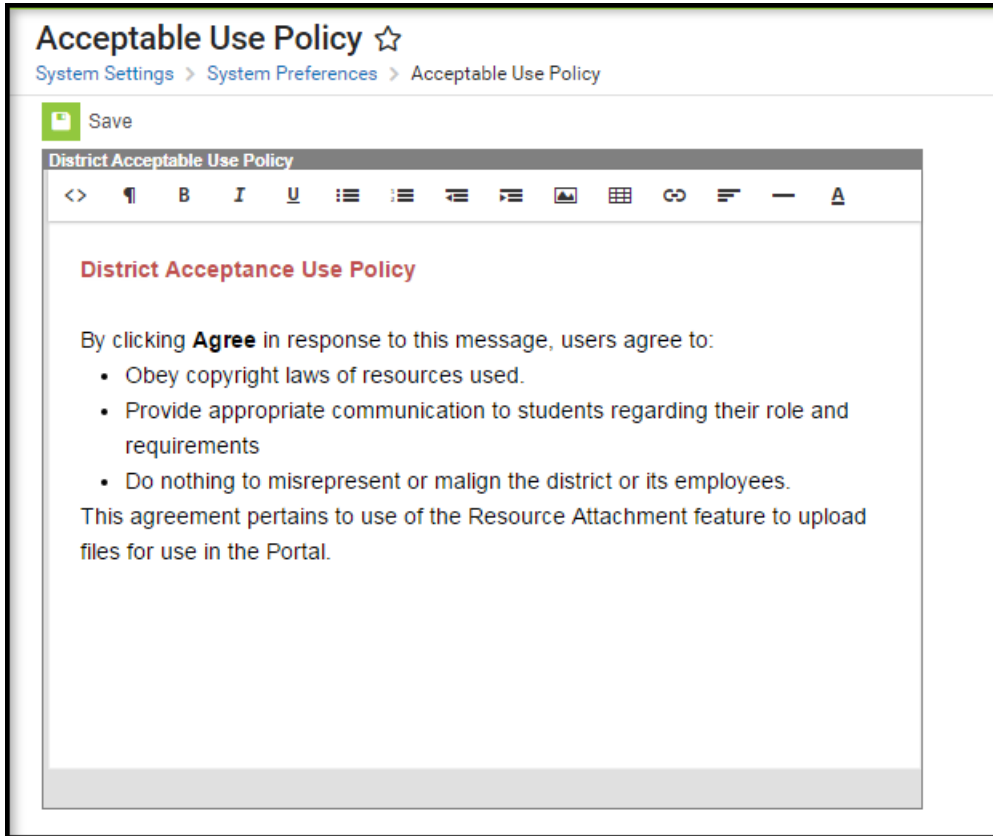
Acceptable Use Policy ☆

System Settings > System Preferences > Acceptable Use Policy

Save

District Acceptable Use Policy

<> ¶ B I U A

District Acceptance Use Policy

By clicking **Agree** in response to this message, users agree to:

- Obey copyright laws of resources used.
- Provide appropriate communication to students regarding their role and requirements
- Do nothing to misrepresent or malign the district or its employees.

This agreement pertains to use of the Resource Attachment feature to upload files for use in the Portal.